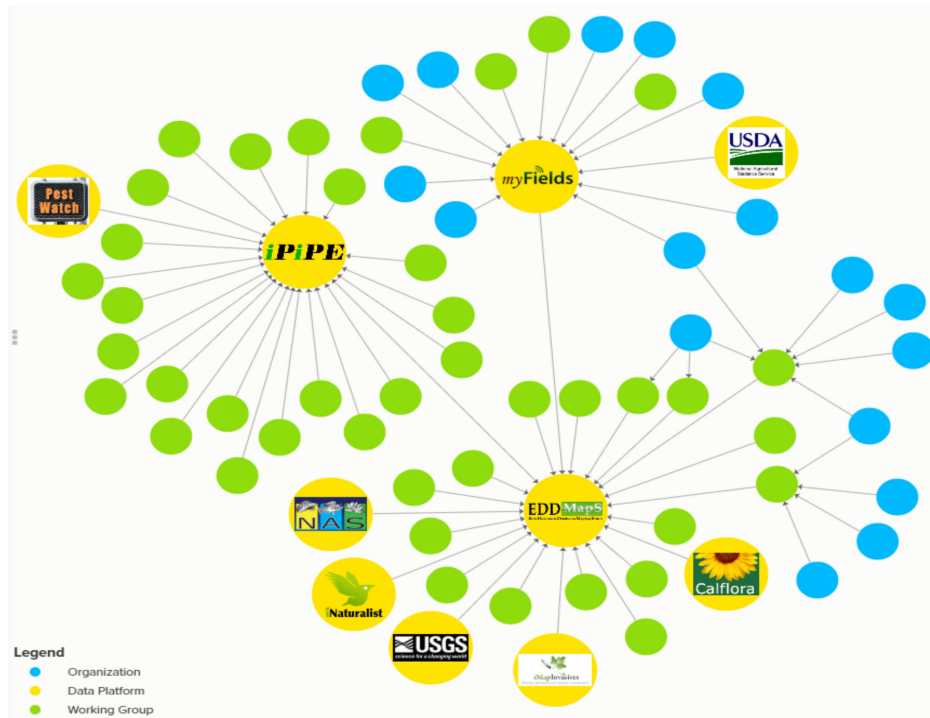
Pest Watch

iPiPE

myFields

USDA
National Agricultural Statistics Service

EDD MapS

NAS

iNaturalist

USGS
science for a changing world

iMapInvasives

Calflora

Legend
Organization
Data Platform
Working Group